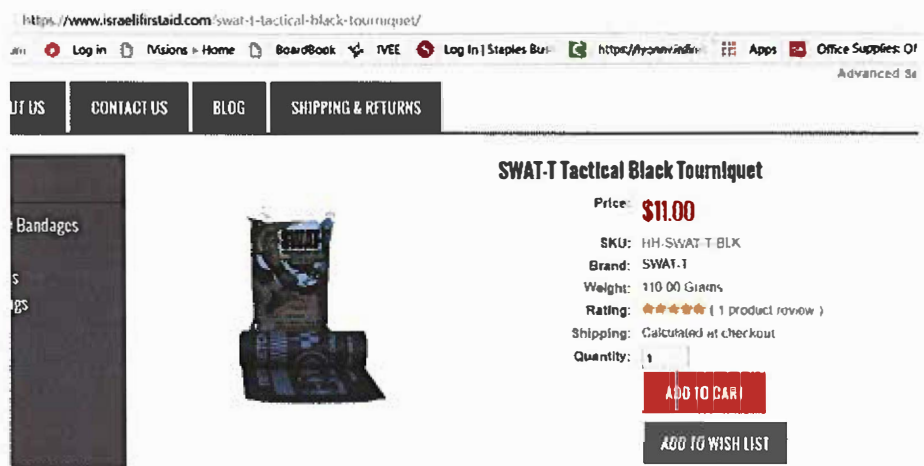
https://www.israelifirstaid.com/swat-t-tactical-black-tourniquet/

Log in Msions › Home BoardBook IVEE Log In | Staples Bu https://www.indi Apps Office Supplies: O

Advanced S

UT US CONTACT US BLOG SHIPPING & RETURNS

Bandages

s

gs

SWAT-T Tactical Black Tourniquet

Price: $11.00

SKU: HH-SWAT-T-BLK

Brand: SWAT-T

Weight: 110.00 Grams

Rating: (1 product review)

Shipping: Calculated at checkout

Quantity: 1

ADD TO CART

ADD TO WISH LIST